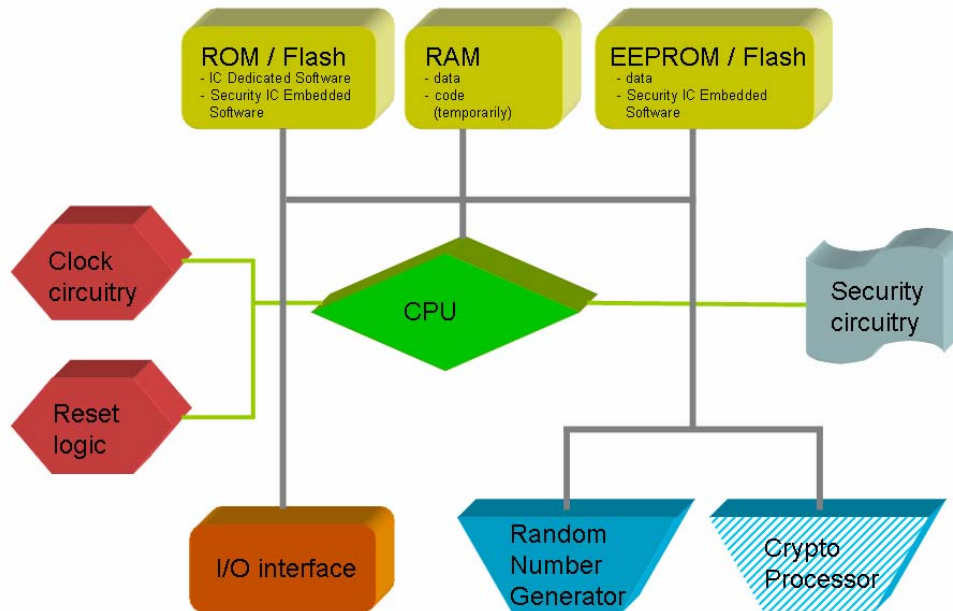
ROM / Flash
- IC Dedicated Software
- Security IC Embedded Software

RAM
- data
- code (temporarily)

EEPROM / Flash
- data
- Security IC Embedded Software

Clock circuitry

CPU

Security circuitry

Reset logic

I/O interface

Random Number Generator

Crypto Processor